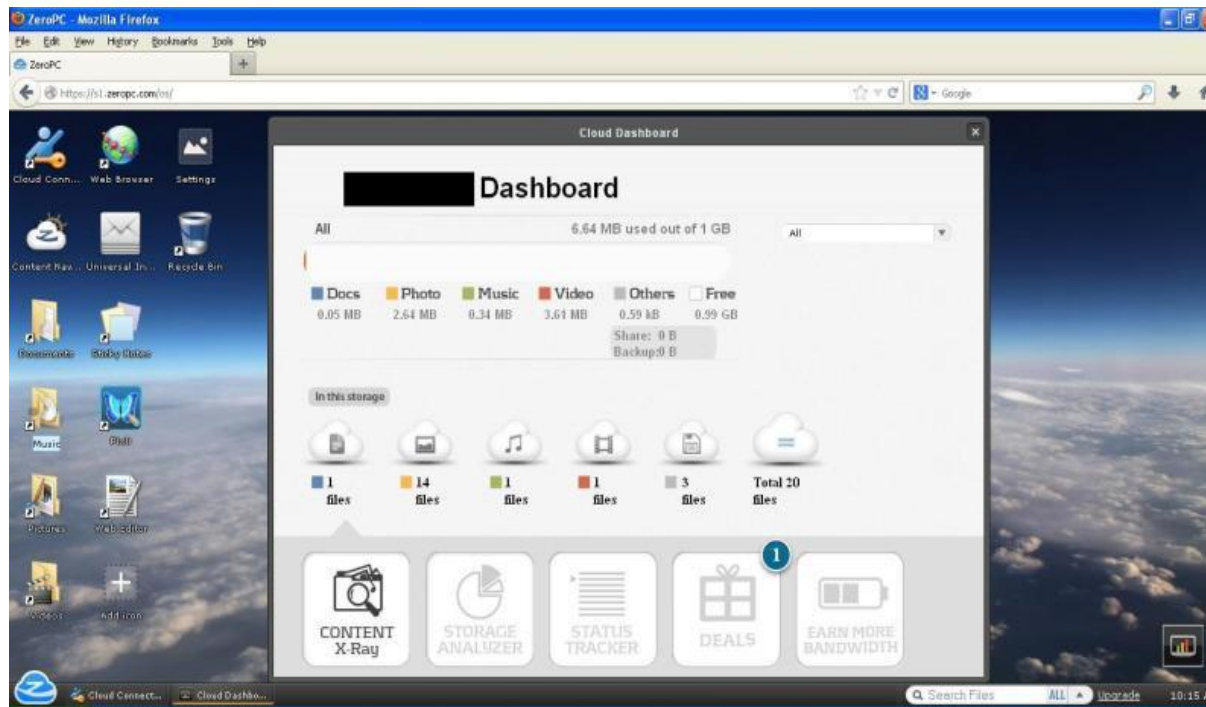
ZeroPC - Mozilla Firefox

File Edit View History Bookmarks Tools Help

ZeroPC

https://s1.zeropc.com/os/

Google

Cloud Conn... Web Browser Settings

Content Nav... Universal In... Recycle Bin

Documents Sticky Notes

Music Pixlr

Pictures Web Editor

Videos Add icon

Cloud Dashboard

Dashboard

All 6.64 MB used out of 1 GB All

Docs 0.05 MB
Photo 2.64 MB
Music 0.34 MB
Video 3.61 MB
Others 0.59 kB
Free 0.99 GB

Share: 0 B
Backup:0 B

In this storage

1 files
14 files
1 files
1 files
3 files
Total 20 files

CONTENT X-Ray

STORAGE ANALYZER

STATUS TRACKER

1

DEALS

EARN MORE BANDWIDTH

Cloud Connect... Cloud Dashbo...

Search Files ALL Upgrade 10:15